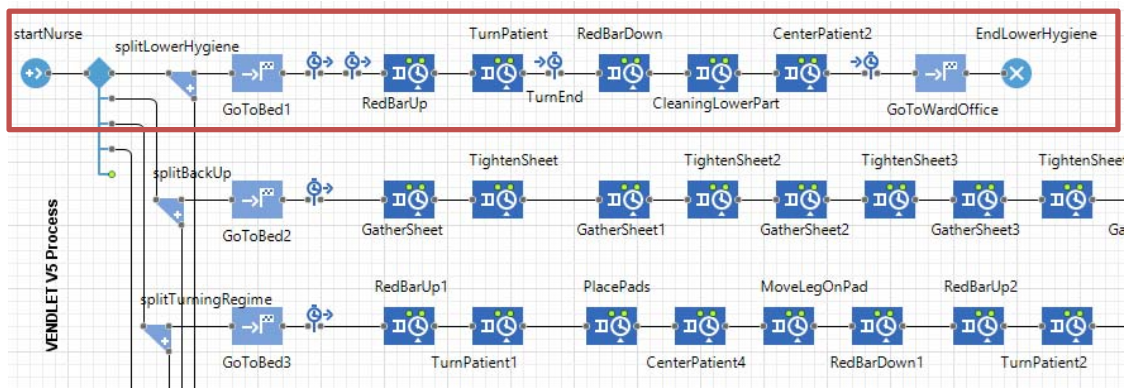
startNurse
splitLowerHygiene
TurnPatient
RedBarDown
CenterPatient2
EndLowerHygiene
GoToBed1
RedBarUp
TurnEnd
CleaningLowerPart
GoToWardOffice

VENDLET V5 Process

splitBackUp
TightenSheet
TightenSheet2
TightenSheet3
TightenShee
GoToBed2
GatherSheet
GatherSheet1
GatherSheet2
GatherSheet3
Ga

splitTurningRegime
RedBarUp1
PlacePads
MoveLegOnPad
RedBarUp2
GoToBed3
TurnPatient1
CenterPatient4
RedBarDown1
TurnPatient2